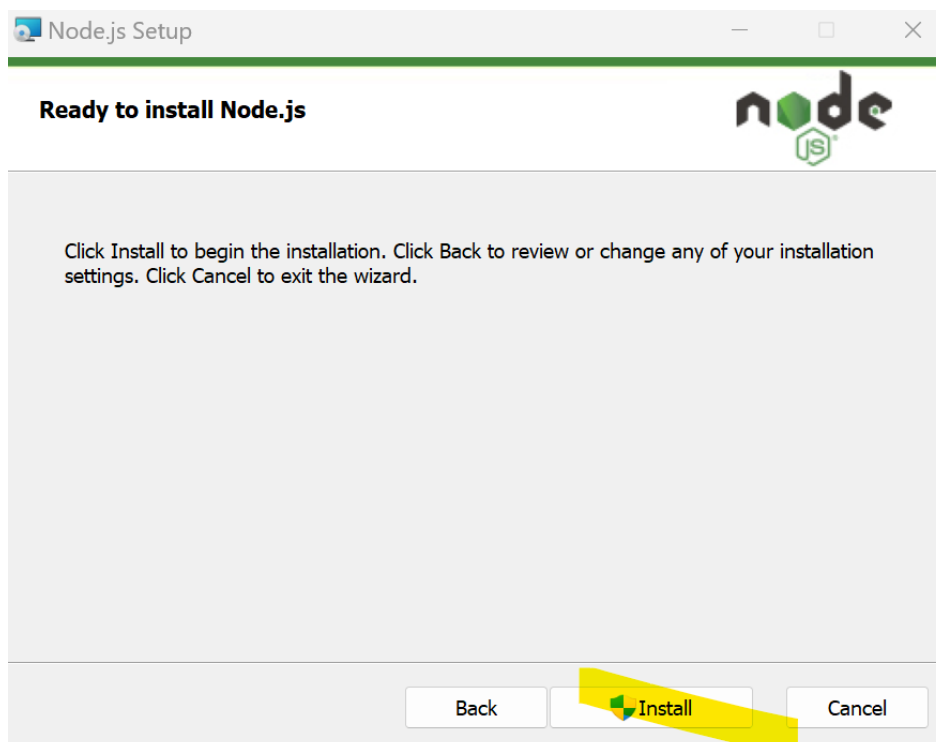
Node.js Setup

Ready to install Node.js

node JS

Click Install to begin the installation. Click Back to review or change any of your installation settings. Click Cancel to exit the wizard.

Back

Install

Cancel